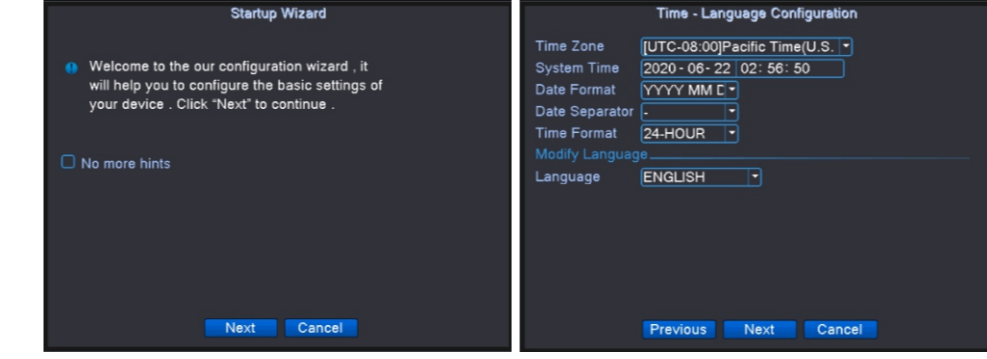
Startup Wizard

Welcome to the our configuration wizard , it will help you to configure the basic settings of your device . Click "Next" to continue .

No more hints

Next Cancel

Time - Language Configuration

Time Zone [UTC-08:00]Pacific Time(U.S.
System Time 2020 - 06 - 22 02: 56: 50
Date Format YYYY MM D
Date Separator -
Time Format 24-HOUR
Modify Language
Language ENGLISH

Previous Next Cancel